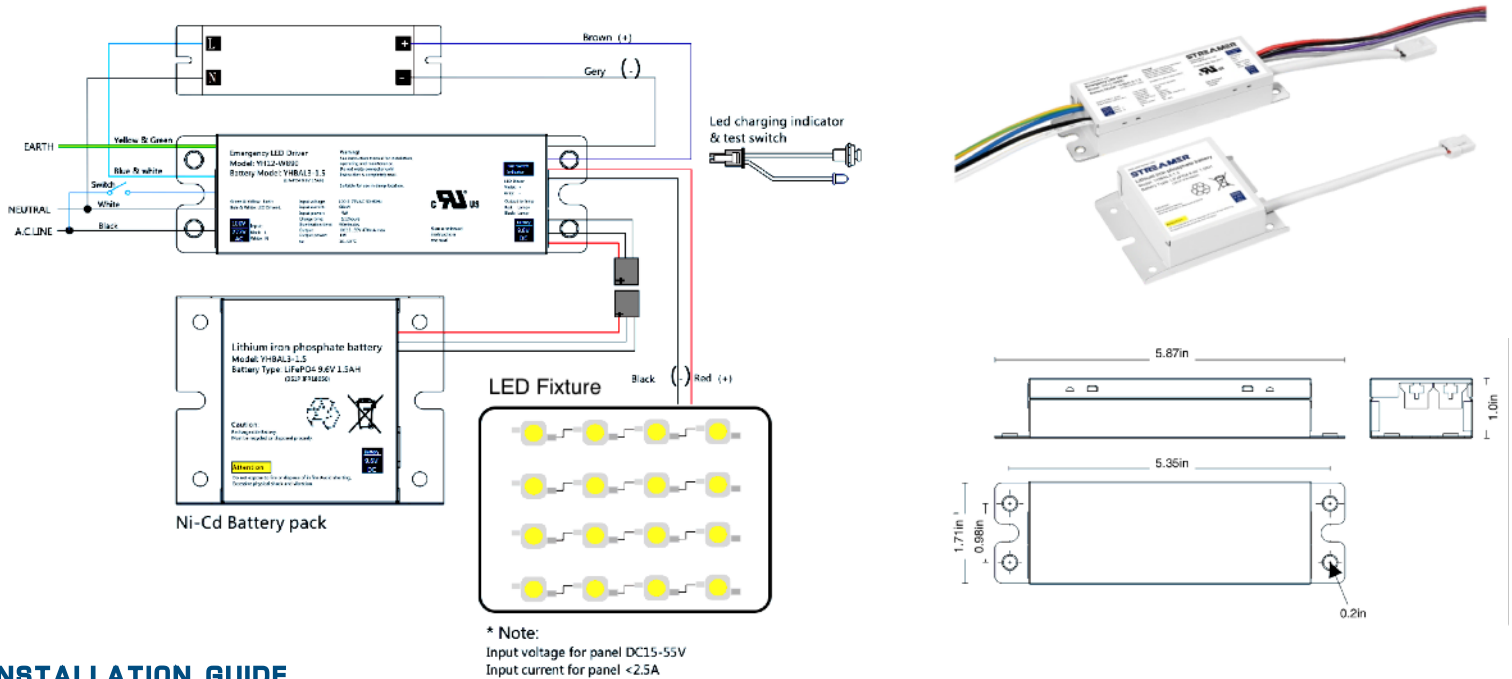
L
N
+
-
Brown (+)
Gery (-)
Led charging indicator
& test switch
EARTH
Yellow & Green
Blue & white
Switch
NEUTRAL
White
A.C.LINE
Black
Emergency LED Driver
Model: YH12-V0B0
Battery Model: YHBAL3-1.5
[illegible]
Lithium iron phosphate battery
Model: YHBAL3-1.5
Battery Type: LiFePO4 9.6V 1.5AH
Caution
Attention
Black (-) Red (+)
LED Fixture
Ni-Cd Battery pack
* Note:
Input voltage for panel DC15-55V
Input current for panel <2.5A
NSTALLATION GUIDE
STREAMER
STREAMER
5.87in
1.0in
5.35in
1.71in
0.98in
0.2in